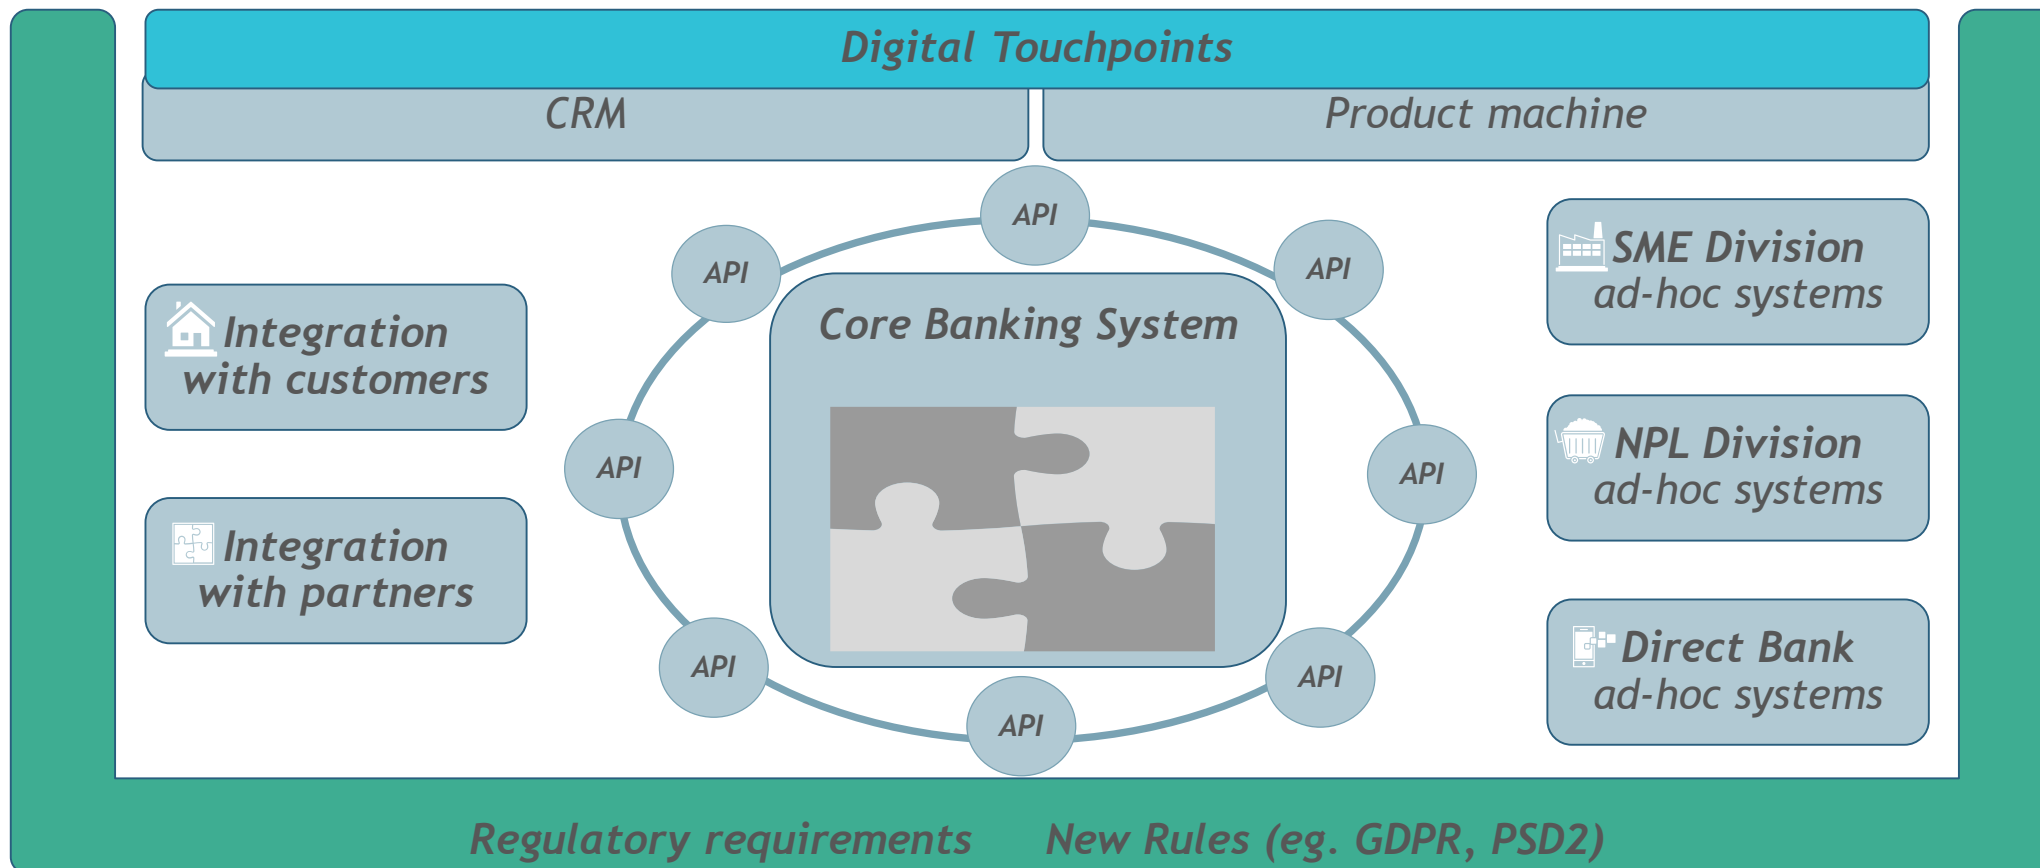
Digital Touchpoints

CRM

Product machine

API

API

API

Core Banking System

SME Division
ad-hoc systems

Integration with customers

API

API

NPL Division
ad-hoc systems

Integration with partners

API

API

API

Direct Bank
ad-hoc systems

Regulatory requirements

New Rules (eg. GDPR, PSD2)